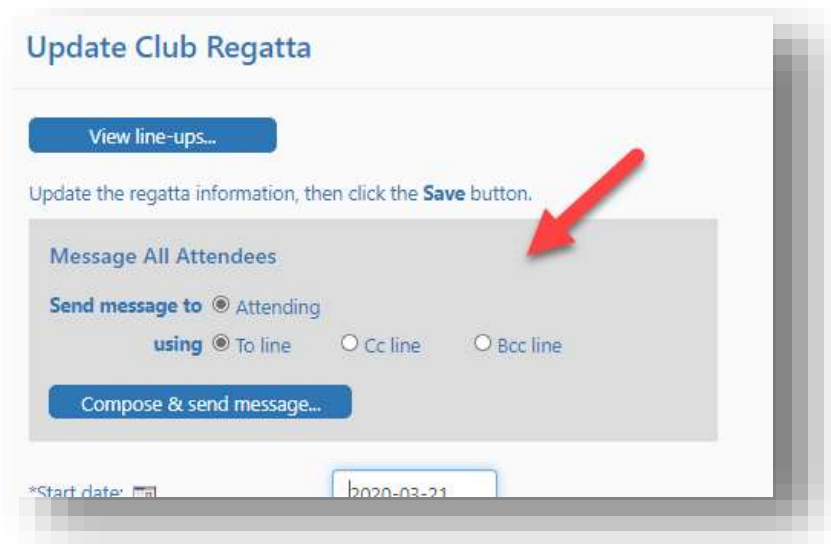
Update Club Regatta

View line-ups...

Update the regatta information, then click the **Save** button.

Message All Attendees

**Send message to** Attending

**using** To line Cc line Bcc line

Compose & send message...

*Start date: 2020-03-21